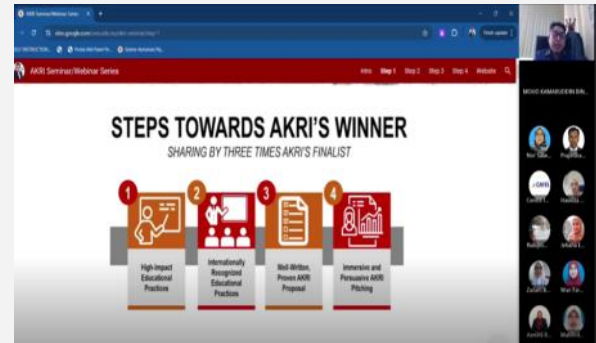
AKRI Seminar/Webinar Series
sites.google.com/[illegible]
AKRI Seminar/Webinar Series
Intro Step 1 Step 2 Step 3 Step 4 Website

STEPS TOWARDS AKRI'S WINNER
SHARING BY THREE TIMES AKRI'S FINALIST

1
High Impact Educational Practices

2
Internationally Recognized Educational Practices

3
Well-Written, Proven AKRI Proposal

4
Immersive and Persuasive AKRI Pitching

MOHD KAMARUDDIN BIN...
Nor Salw...
Prof...
CAHRI...
Hasida...
Rus...
Jefuha...
Zaran...
Wan Far...
Asrina...
Mudri...